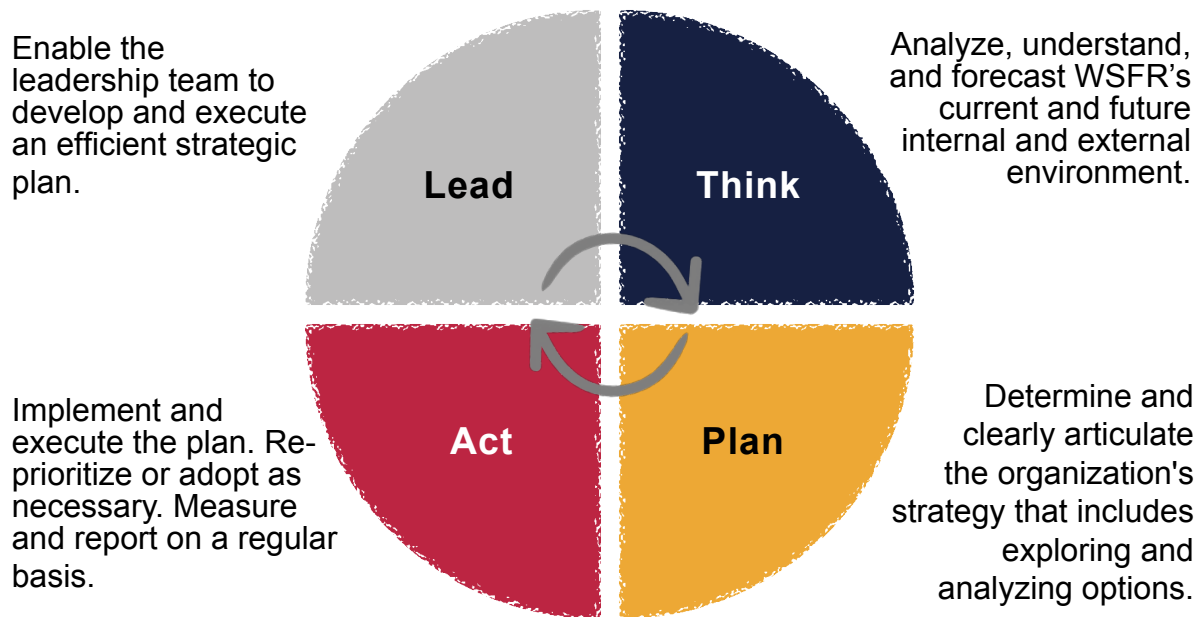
Enable the leadership team to develop and execute an efficient strategic plan.

Lead

Think

Analyze, understand, and forecast WSFR’s current and future internal and external environment.

Implement and execute the plan. Re-prioritize or adopt as necessary. Measure and report on a regular basis.

Act

Plan

Determine and clearly articulate the organization's strategy that includes exploring and analyzing options.